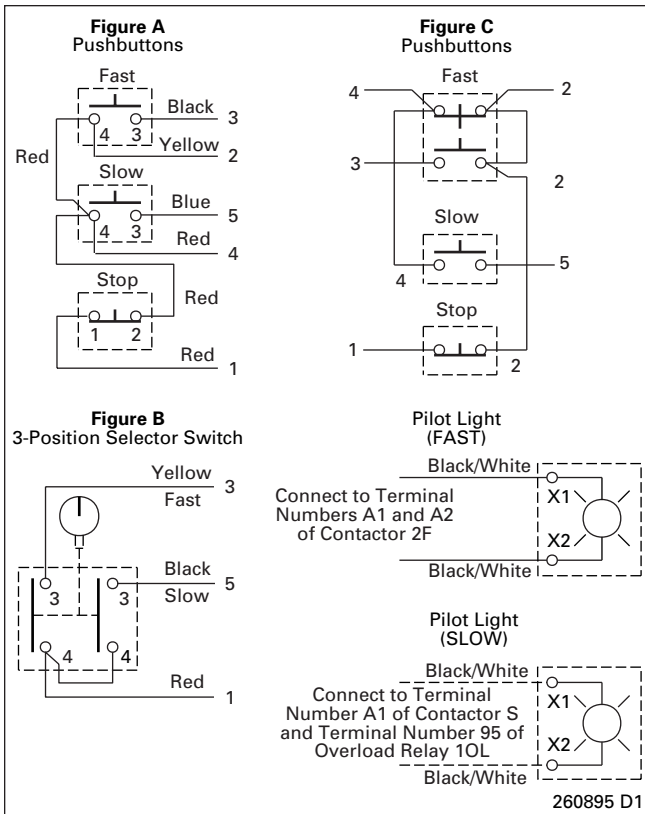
Figure A
Pushbuttons

Fast
Black
3
4 3
Yellow
2
Red
Slow
Blue
5
4 3
Red
4
Stop
Red
1 2
Red
1

Figure C
Pushbuttons

Fast
4
2
3
2
Slow
5
4
Stop
1
2

Figure B
3-Position Selector Switch

Yellow
3
Fast
Black
5
3 3
Slow
4 4
Red
1

Pilot Light
(FAST)
Black/White
Connect to Terminal Numbers A1 and A2 of Contactor 2F
X1
X2
Black/White

Pilot Light
(SLOW)
Black/White
Connect to Terminal Number A1 of Contactor S and Terminal Number 95 of Overload Relay 1OL
X1
X2
Black/White

260895 D1